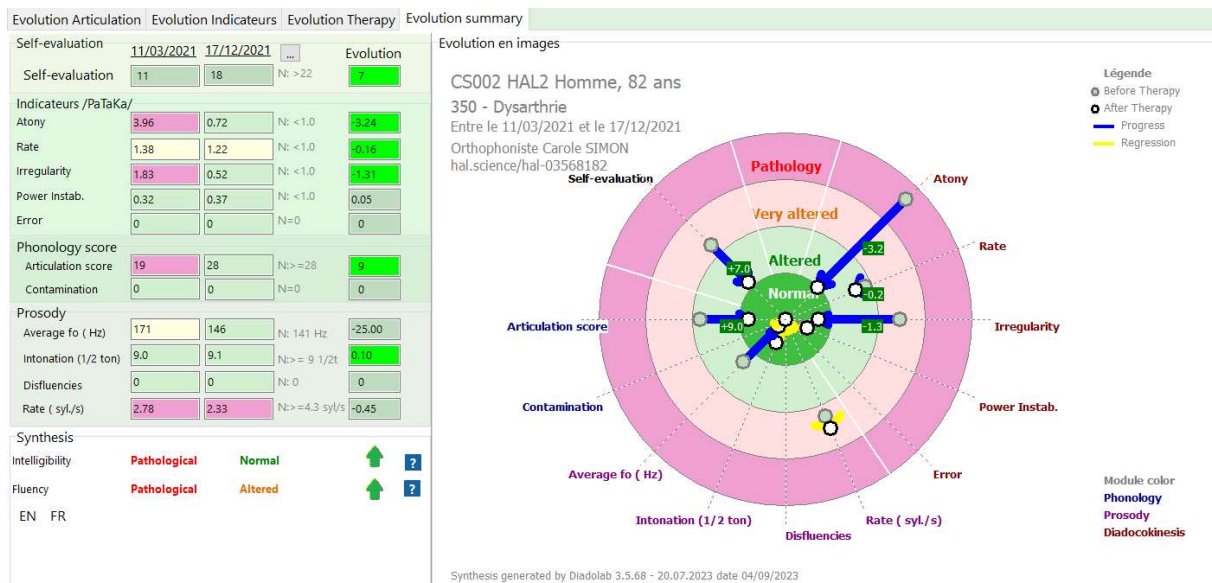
Evolution Articulation | Evolution Indicateurs | Evolution Therapy | Evolution summary

Self-evaluation 11/03/2021 17/12/2021 ... Evolution

| | 11/03/2021 | 17/12/2021 | | Evolution |
|---|---|---|---|---|
| Self-evaluation | 11 | 18 | N: >22 | 7 |

Indicateurs /PaTaKa/

| | | | | |
|---|---|---|---|---|
| Atony | 3.96 | 0.72 | N: <1.0 | -3.24 |
| Rate | 1.38 | 1.22 | N: <1.0 | -0.16 |
| Irregularity | 1.83 | 0.52 | N: <1.0 | -1.31 |
| Power Instab. | 0.32 | 0.37 | N: <1.0 | 0.05 |
| Error | 0 | 0 | N=0 | 0 |

Phonology score

| | | | | |
|---|---|---|---|---|
| Articulation score | 19 | 28 | N:>=28 | 9 |
| Contamination | 0 | 0 | N=0 | 0 |

Prosody

| | | | | |
|---|---|---|---|---|
| Average fo ( Hz) | 171 | 146 | N: 141 Hz | -25.00 |
| Intonation (1/2 ton) | 9.0 | 9.1 | N:>= 9 1/2t | 0.10 |
| Disfluencies | 0 | 0 | N: 0 | 0 |
| Rate ( syl./s) | 2.78 | 2.33 | N:>=4.3 syl/s | -0.45 |

Synthesis

| | | | |
|---|---|---|---|
| Intelligibility | Pathological | Normal | ? |
| Fluency | Pathological | Altered | ? |

EN FR

Evolution en images

CS002 HAL2 Homme, 82 ans
350 - Dysarthrie
Entre le 11/03/2021 et le 17/12/2021
Orthophoniste Carole SIMON
hal.science/hal-03568182

Légende
Before Therapy
After Therapy
Progress
Regression

Pathology
Very altered
Altered
Normal

Self-evaluation
Atony
Rate
Irregularity
Power Instab.
Error
Rate ( syl./s)
Disfluencies
Intonation (1/2 ton)
Average fo ( Hz)
Contamination
Articulation score

+7.0
-3.2
-0.2
+9.0
-1.3

Module color
Phonology
Prosody
Diadocokinesis

Synthesis generated by Diadolab 3.5.68 - 20.07.2023 date 04/09/2023